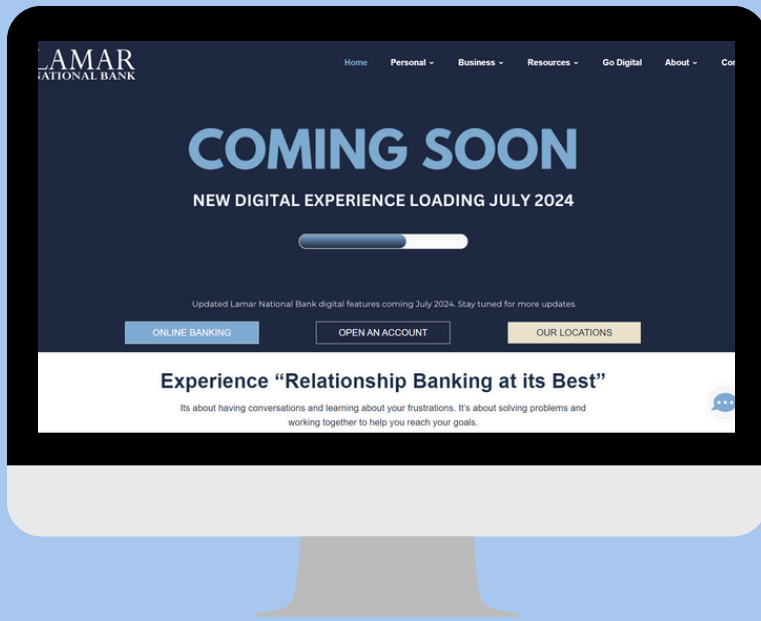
LAMAR
NATIONAL BANK

Home Personal Business Resources Go Digital About Co

COMING SOON

NEW DIGITAL EXPERIENCE LOADING JULY 2024

Updated Lamar National Bank digital features coming July 2024. Stay tuned for more updates.

ONLINE BANKING OPEN AN ACCOUNT OUR LOCATIONS

Experience “Relationship Banking at its Best”

Its about having conversations and learning about your frustrations. It's about solving problems and working together to help you reach your goals.